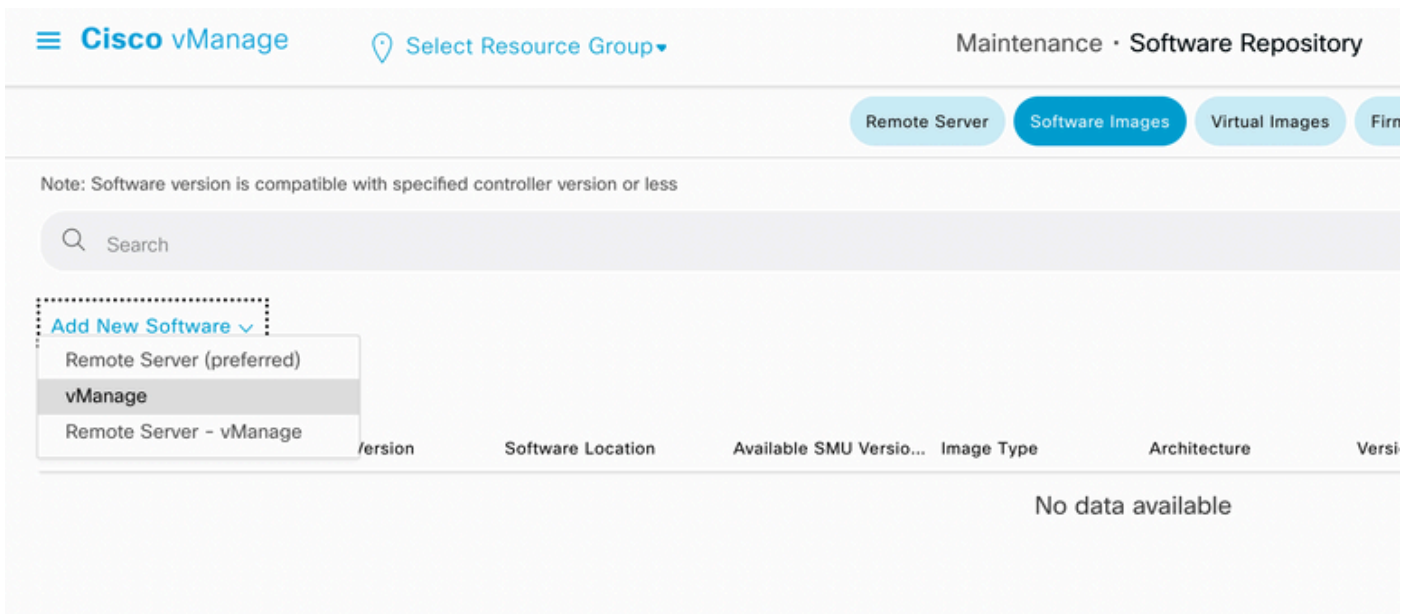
Cisco vManage

Select Resource Group

Maintenance · Software Repository

Remote Server

Software Images

Virtual Images

Firm

Note: Software version is compatible with specified controller version or less

Search

Add New Software

Remote Server (preferred)

vManage

Remote Server - vManage

| Version | Software Location | Available SMU Versio... | Image Type | Architecture | Versi |
|---|---|---|---|---|---|

No data available